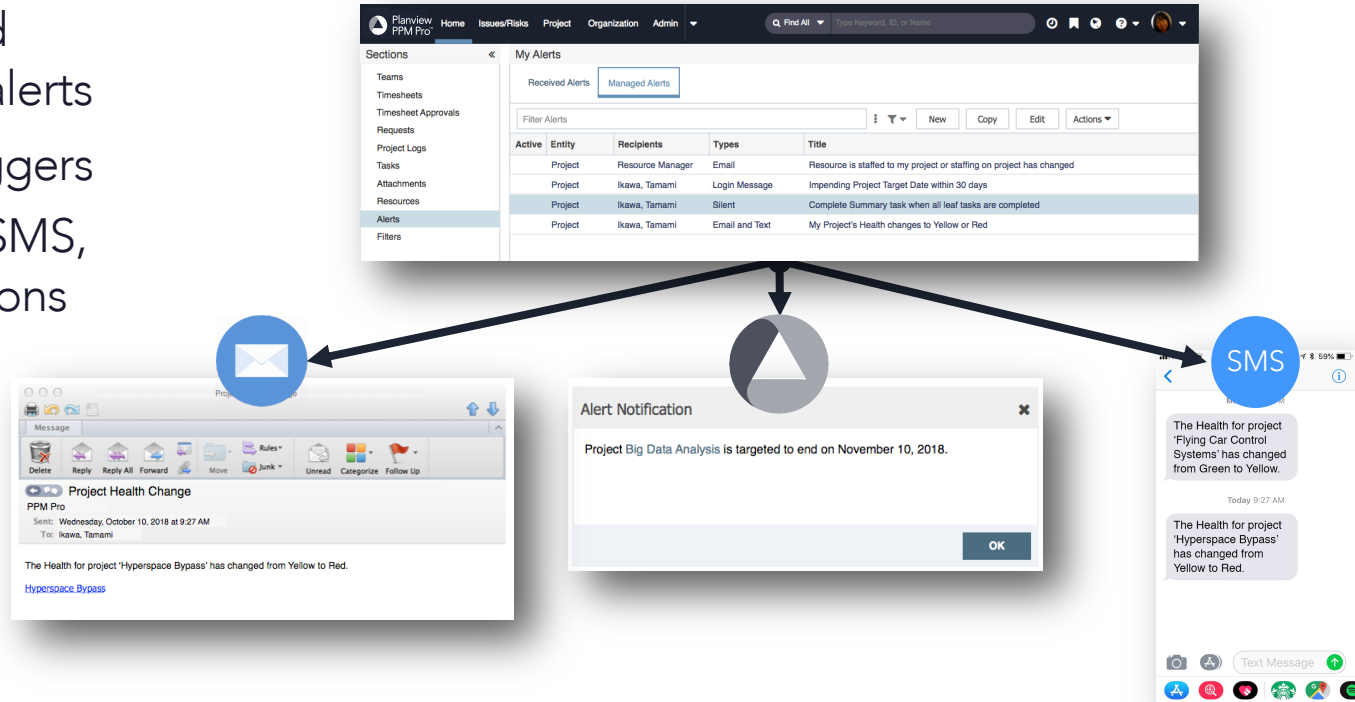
d
alerts
ggers
SMS,
ons

Planview PPM Pro Home Issues/Risks Project Organization Admin Find All Type Keyword, ID, or Name

Sections «
Teams
Timesheets
Timesheet Approvals
Requests
Project Logs
Tasks
Attachments
Resources
Alerts
Filters

My Alerts
Received Alerts Managed Alerts
Filter Alerts New Copy Edit Actions

| Active | Entity | Recipients | Types | Title |
|---|---|---|---|---|
| | Project | Resource Manager | Email | Resource is staffed to my project or staffing on project has changed |
| | Project | Ikawa, Tamami | Login Message | Impending Project Target Date within 30 days |
| | Project | Ikawa, Tamami | Silent | Complete Summary task when all leaf tasks are completed |
| | Project | Ikawa, Tamami | Email and Text | My Project's Health changes to Yellow or Red |

Proj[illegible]e
Message
Delete Reply Reply All Forward Move Rules Junk Unread Categorize Follow Up
Project Health Change
PPM Pro
Sent: Wednesday, October 10, 2018 at 9:27 AM
To: Ikawa, Tamami

The Health for project 'Hyperspace Bypass' has changed from Yellow to Red.

Hyperspace Bypass

Alert Notification
Project Big Data Analysis is targeted to end on November 10, 2018.
OK

SMS
59%
The Health for project 'Flying Car Control Systems' has changed from Green to Yellow.
Today 9:27 AM
The Health for project 'Hyperspace Bypass' has changed from Yellow to Red.
Text Message